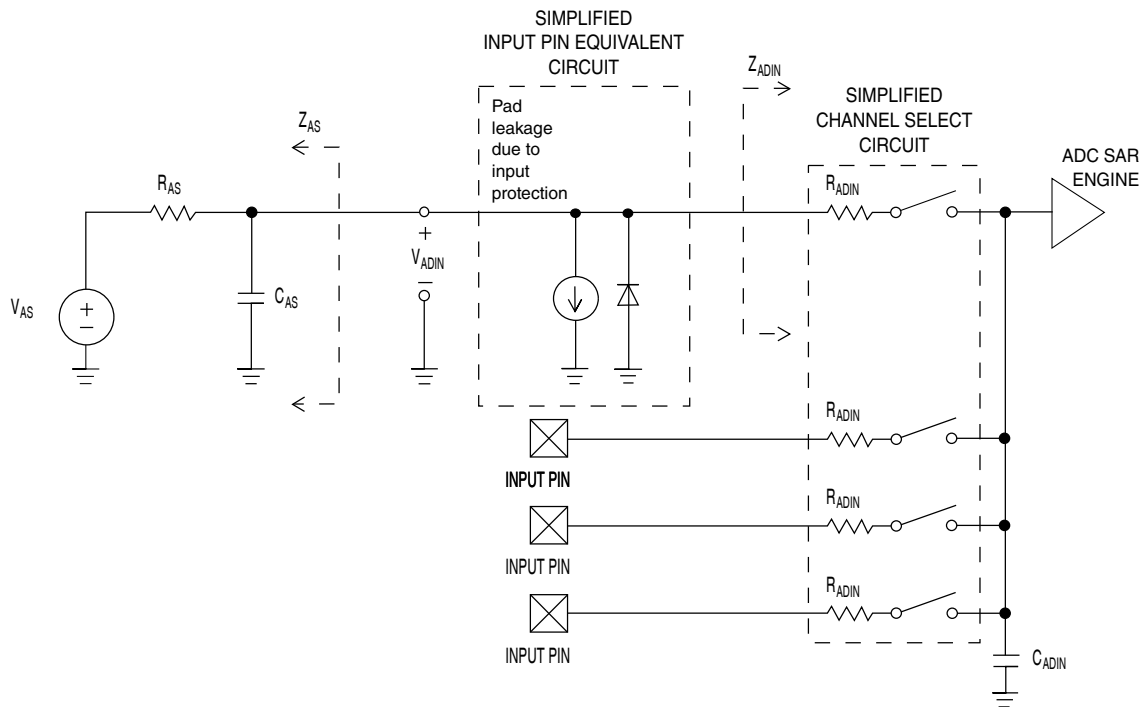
SIMPLIFIED
INPUT PIN EQUIVALENT
CIRCUIT

$Z_{ADIN}$

SIMPLIFIED
CHANNEL SELECT
CIRCUIT

$Z_{AS}$

Pad leakage due to input protection

ADC SAR
ENGINE

$R_{AS}$

$R_{ADIN}$

+
$V_{ADIN}$
–

$V_{AS}$

+
–

$C_{AS}$

$R_{ADIN}$

INPUT PIN

$R_{ADIN}$

INPUT PIN

$R_{ADIN}$

INPUT PIN

$C_{ADIN}$